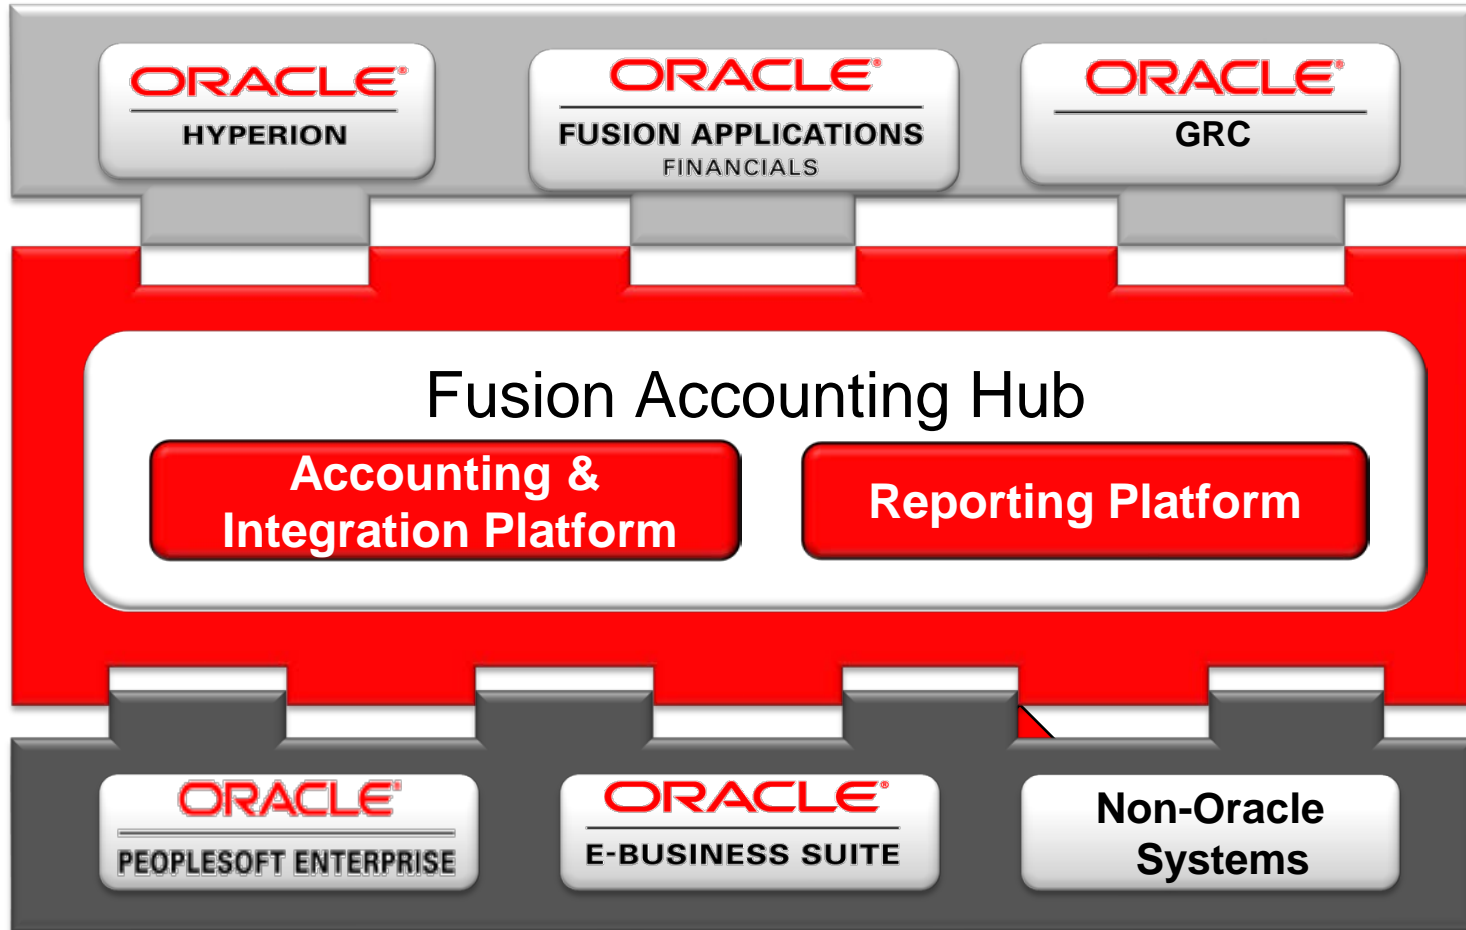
ORACLE®
HYPERION

ORACLE®
FUSION APPLICATIONS
FINANCIALS

ORACLE®
GRC

Fusion Accounting Hub

Accounting & Integration Platform

Reporting Platform

ORACLE®
PEOPLESOFT ENTERPRISE

ORACLE®
E-BUSINESS SUITE

Non-Oracle Systems